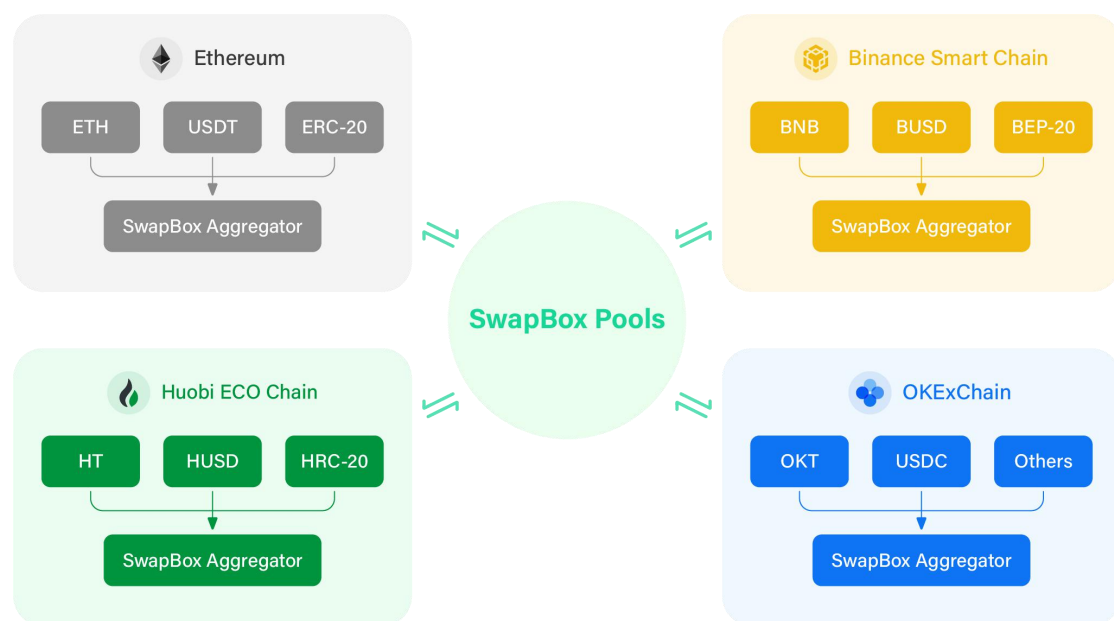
Ethereum

ETH
USDT
ERC-20

SwapBox Aggregator

Binance Smart Chain

BNB
BUSD
BEP-20

SwapBox Aggregator

SwapBox Pools

Huobi ECO Chain

HT
HUSD
HRC-20

SwapBox Aggregator

OKExChain

OKT
USDC
Others

SwapBox Aggregator